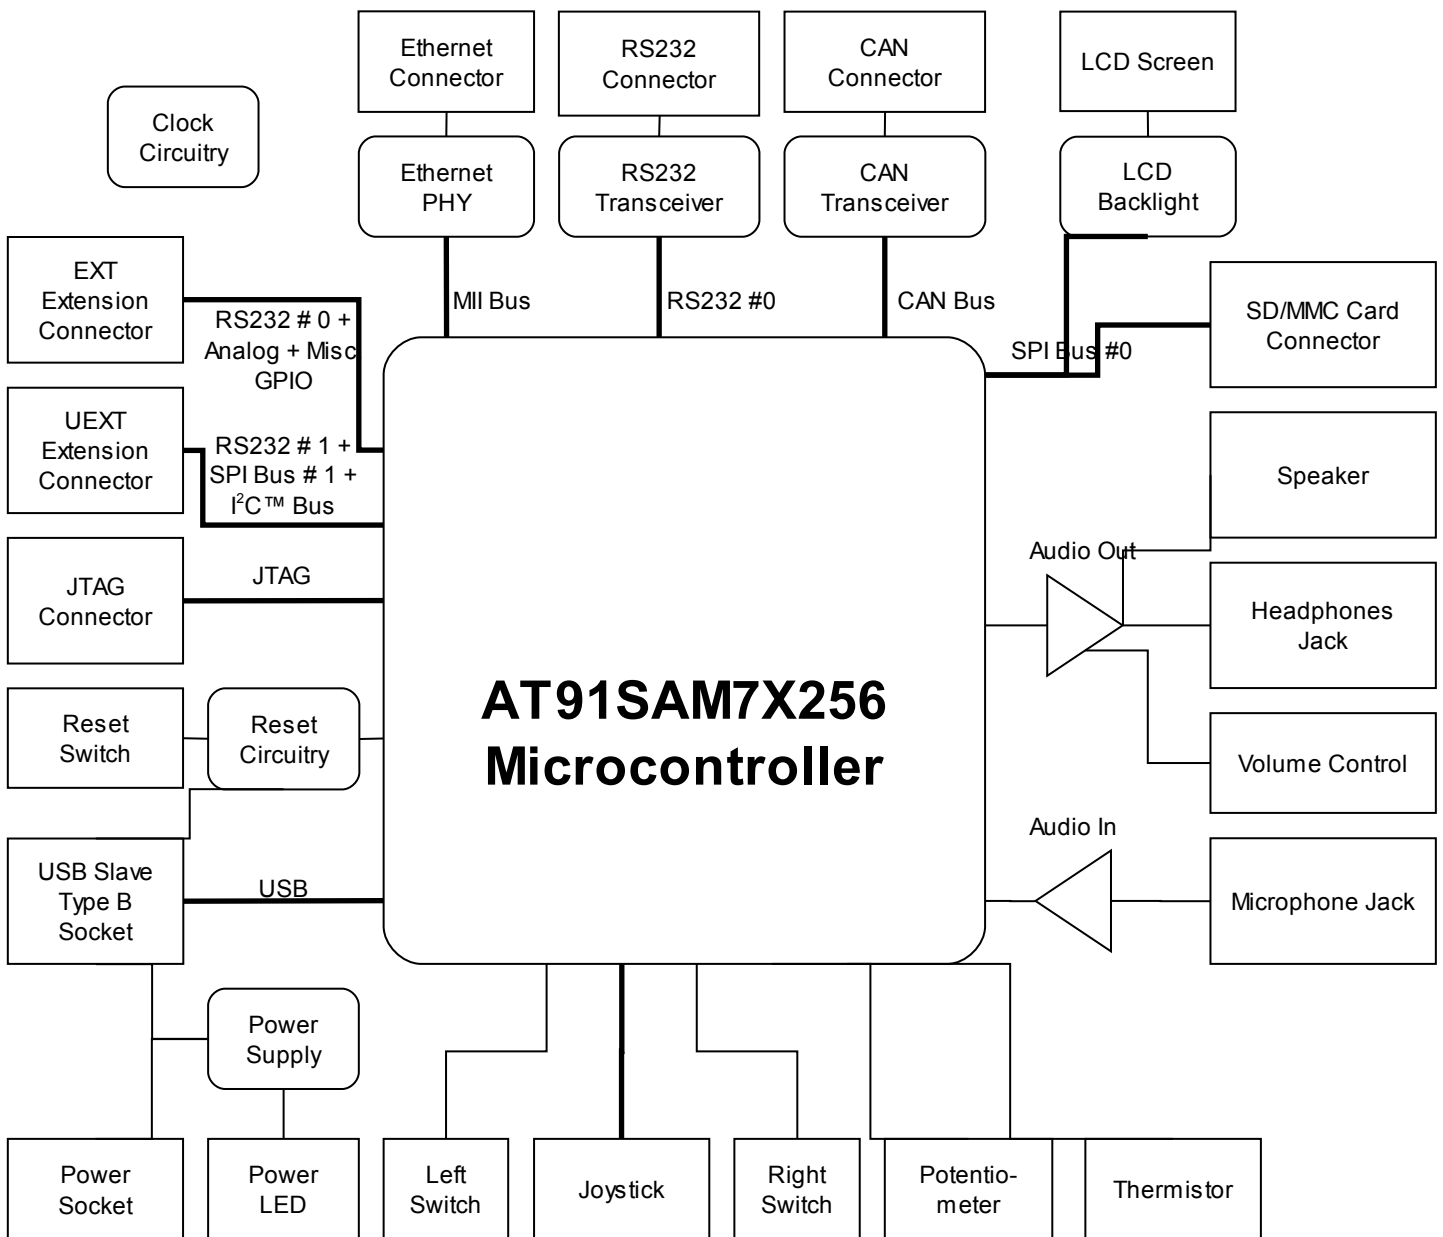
Ethernet Connector

RS232 Connector

CAN Connector

LCD Screen

Clock Circuitry

Ethernet PHY

RS232 Transceiver

CAN Transceiver

LCD Backlight

EXT Extension Connector

RS232 # 0 + Analog + Misc GPIO

MII Bus

RS232 #0

CAN Bus

SPI Bus #0

SD/MMC Card Connector

UEXT Extension Connector

RS232 # 1 + SPI Bus # 1 + I$^2$C™ Bus

Speaker

Audio Out

JTAG Connector

JTAG

Headphones Jack

AT91SAM7X256 Microcontroller

Reset Switch

Reset Circuitry

Volume Control

Audio In

USB Slave Type B Socket

USB

Microphone Jack

Power Supply

Power Socket

Power LED

Left Switch

Joystick

Right Switch

Potentio-meter

Thermistor